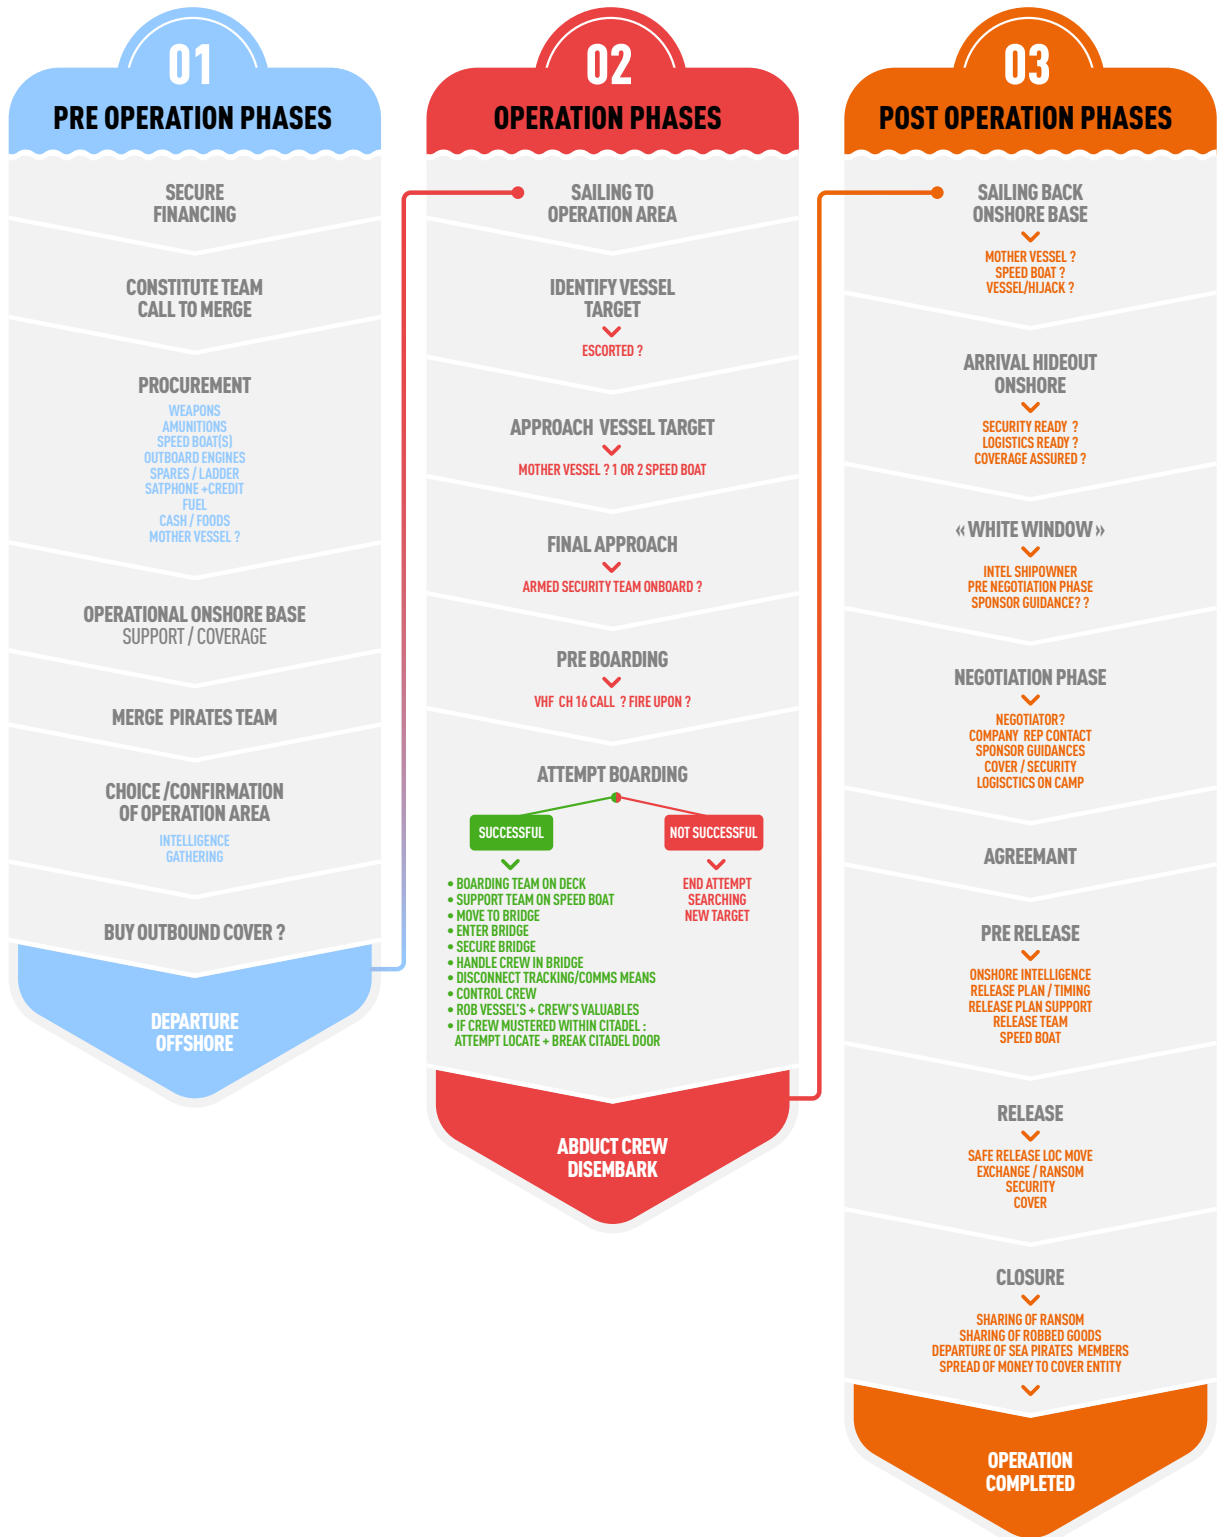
01
PRE OPERATION PHASES

SECURE FINANCING

CONSTITUTE TEAM CALL TO MERGE

PROCUREMENT
WEAPONS
AMUNITIONS
SPEED BOAT(S)
OUTBOARD ENGINES
SPARES / LADDER
SATPHONE +CREDIT
FUEL
CASH / FOODS
MOTHER VESSEL ?

OPERATIONAL ONSHORE BASE
SUPPORT / COVERAGE

MERGE PIRATES TEAM

CHOICE /CONFIRMATION OF OPERATION AREA
INTELLIGENCE GATHERING

BUY OUTBOUND COVER ?

DEPARTURE OFFSHORE

02
OPERATION PHASES

SAILING TO OPERATION AREA

IDENTIFY VESSEL TARGET
ESCORTED ?

APPROACH VESSEL TARGET
MOTHER VESSEL ? 1 OR 2 SPEED BOAT

FINAL APPROACH
ARMED SECURITY TEAM ONBOARD ?

PRE BOARDING
VHF CH 16 CALL ? FIRE UPON ?

ATTEMPT BOARDING

SUCCESSFUL
• BOARDING TEAM ON DECK
• SUPPORT TEAM ON SPEED BOAT
• MOVE TO BRIDGE
• ENTER BRIDGE
• SECURE BRIDGE
• HANDLE CREW IN BRIDGE
• DISCONNECT TRACKING/COMMS MEANS
• CONTROL CREW
• ROB VESSEL'S + CREW'S VALUABLES
• IF CREW MUSTERED WITHIN CITADEL : ATTEMPT LOCATE + BREAK CITADEL DOOR

NOT SUCCESSFUL
END ATTEMPT
SEARCHING
NEW TARGET

ABDUCT CREW DISEMBARK

03
POST OPERATION PHASES

SAILING BACK ONSHORE BASE
MOTHER VESSEL ?
SPEED BOAT ?
VESSEL/HIJACK ?

ARRIVAL HIDEOUT ONSHORE
SECURITY READY ?
LOGISTICS READY ?
COVERAGE ASSURED ?

« WHITE WINDOW »
INTEL SHIPOWNER
PRE NEGOTIATION PHASE
SPONSOR GUIDANCE? ?

NEGOTIATION PHASE
NEGOTIATOR?
COMPANY REP CONTACT
SPONSOR GUIDANCES
COVER / SECURITY
LOGISCTICS ON CAMP

AGREEMANT

PRE RELEASE
ONSHORE INTELLIGENCE
RELEASE PLAN / TIMING
RELEASE PLAN SUPPORT
RELEASE TEAM
SPEED BOAT

RELEASE
SAFE RELEASE LOC MOVE
EXCHANGE / RANSOM
SECURITY
COVER

CLOSURE
SHARING OF RANSOM
SHARING OF ROBBED GOODS
DEPARTURE OF SEA PIRATES MEMBERS
SPREAD OF MONEY TO COVER ENTITY

OPERATION COMPLETED